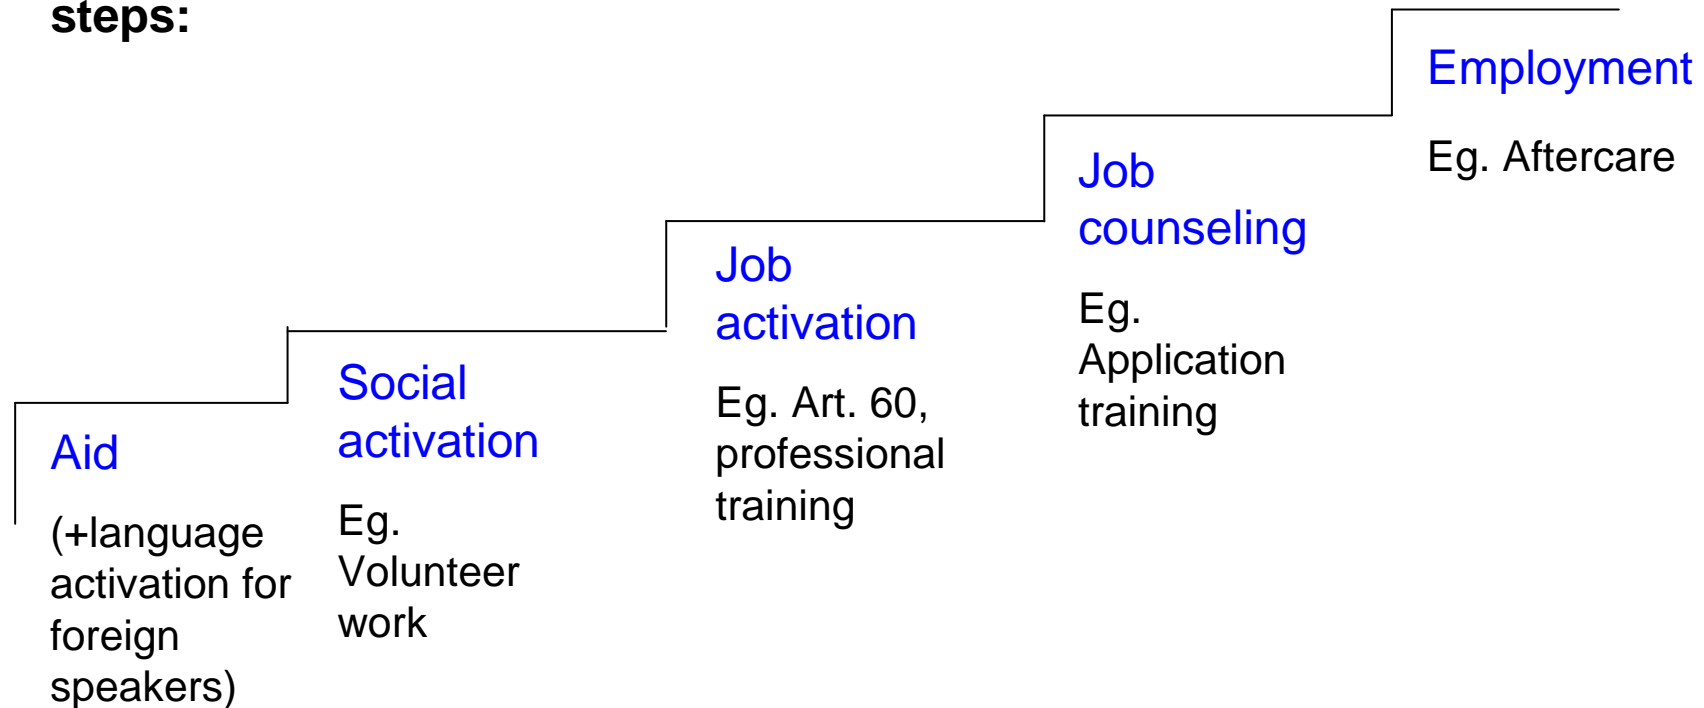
steps:

Aid

(+language activation for foreign speakers)

Social activation

Eg. Volunteer work

Job activation

Eg. Art. 60, professional training

Job counseling

Eg. Application training

Employment

Eg. Aftercare